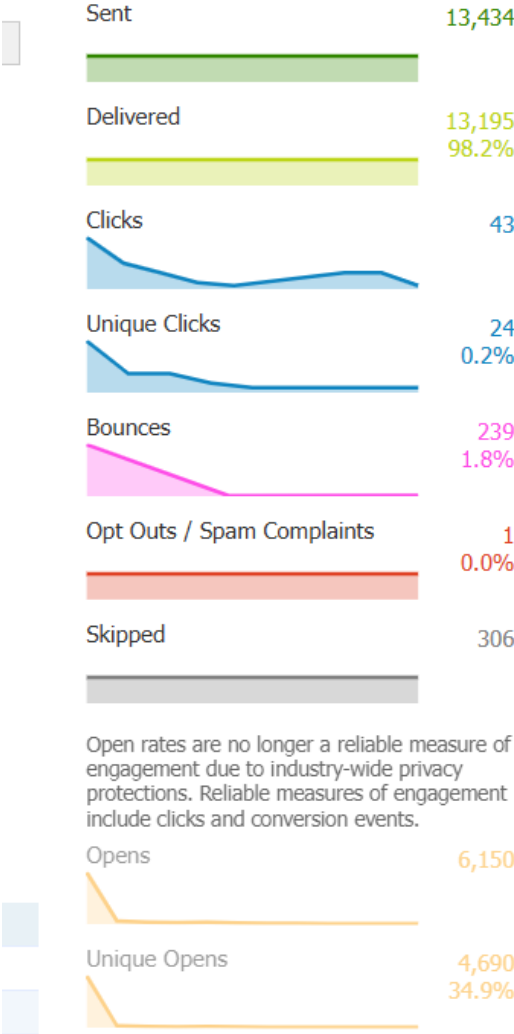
Sent
13,434

Delivered
13,195
98.2%

Clicks
43

Unique Clicks
24
0.2%

Bounces
239
1.8%

Opt Outs / Spam Complaints
1
0.0%

Skipped
306

Open rates are no longer a reliable measure of engagement due to industry-wide privacy protections. Reliable measures of engagement include clicks and conversion events.

Opens
6,150

Unique Opens
4,690
34.9%